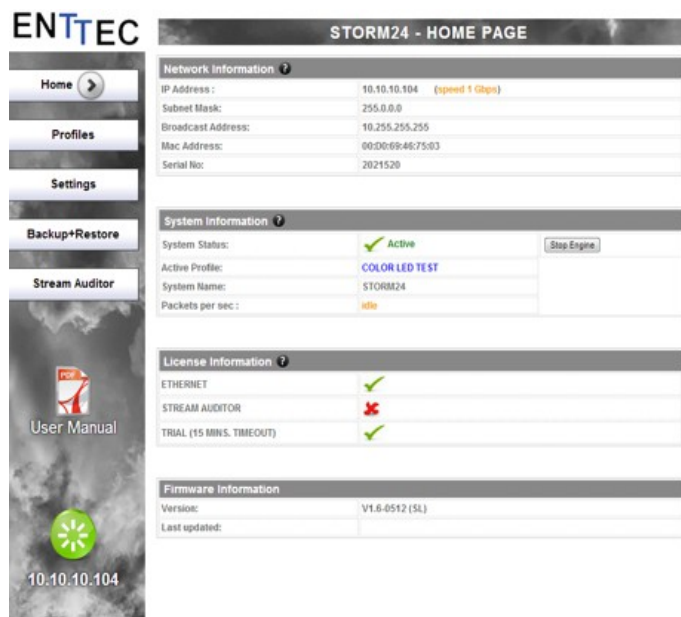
ENTTEC

Home

Profiles

Settings

Backup+Restore

Stream Auditor

PDF

User Manual

10.10.10.104

STORM24 - HOME PAGE

Network Information ?

| | |
|---|---|
| IP Address : | 10.10.10.104 (speed 1 Gbps) |
| Subnet Mask: | 255.0.0.0 |
| Broadcast Address: | 10.255.255.255 |
| Mac Address: | 00:D0:69:46:75:03 |
| Serial No: | 2021520 |

System Information ?

| | | |
|---|---|---|
| System Status: | Active | Stop Engine |
| Active Profile: | COLOR LED TEST | |
| System Name: | STORM24 | |
| Packets per sec : | idle | |

License Information ?

| | |
|---|---|
| ETHERNET | ✓ |
| STREAM AUDITOR | ✗ |
| TRIAL (15 MINS. TIMEOUT) | ✓ |

Firmware Information

| | |
|---|---|
| Version: | V1.6-0512 (SL) |
| Last updated: | |